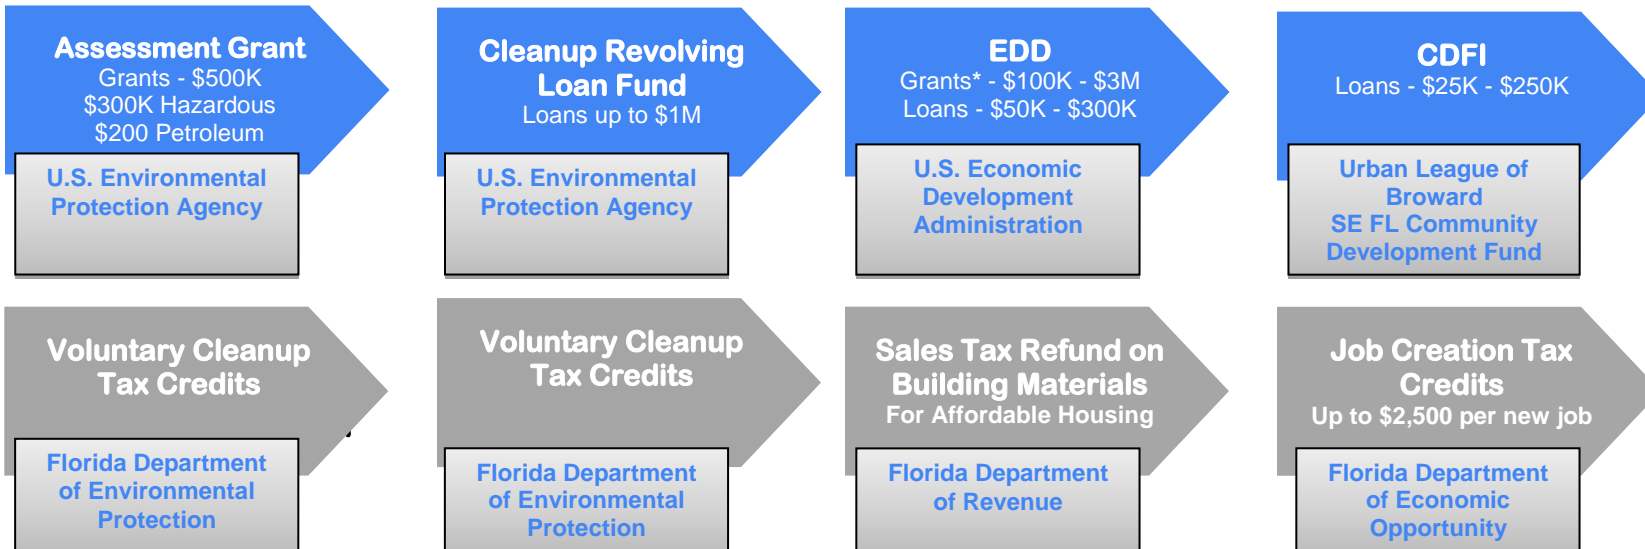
Assessment Grant
Grants - \$500K
\$300K Hazardous
\$200 Petroleum

U.S. Environmental Protection Agency

Cleanup Revolving Loan Fund
Loans up to \$1M

U.S. Environmental Protection Agency

EDD
Grants* - \$100K - \$3M
Loans - \$50K - \$300K

U.S. Economic Development Administration

CDFI
Loans - \$25K - \$250K

Urban League of Broward
SE FL Community Development Fund

Voluntary Cleanup Tax Credits

Florida Department of Environmental Protection

Voluntary Cleanup Tax Credits

Florida Department of Environmental Protection

Sales Tax Refund on Building Materials
For Affordable Housing

Florida Department of Revenue

Job Creation Tax Credits
Up to \$2,500 per new job

Florida Department of Economic Opportunity